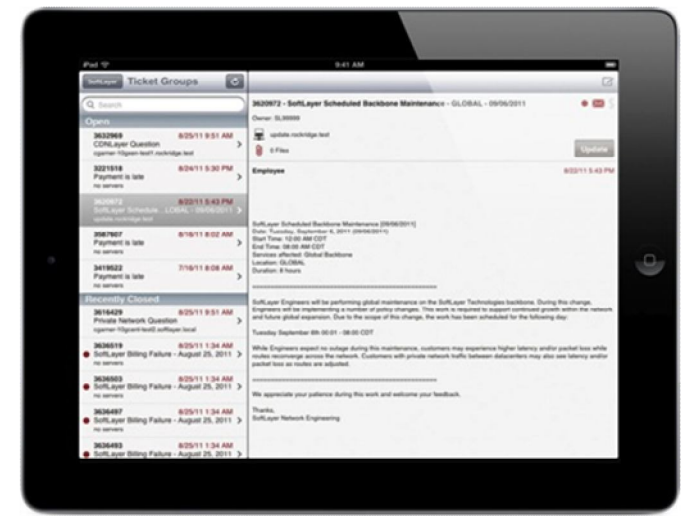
iPad 9:41 AM

SoftLayer Ticket Groups

Search

Open

3632969 8/25/11 9:51 AM
CDNLayer Question
cgarner-10gpwn-test1.rockridge.test

3221518 8/24/11 5:30 PM
Payment is late
no servers

3620972 8/22/11 5:43 PM
SoftLayer Schedule...LOBAL - 09/06/2011
update.rockridge.test

3587607 8/19/11 8:02 AM
Payment is late
no servers

3419522 7/16/11 8:08 AM
Payment is late
no servers

Recently Closed

3616429 8/25/11 11:34 AM
Private Network Question
cgarner-10gcant-test0.softlayer.local

3636519 8/25/11 1:34 AM
SoftLayer Billing Failure - August 25, 2011
no servers

3636503 8/25/11 1:34 AM
SoftLayer Billing Failure - August 25, 2011
no servers

3636497 8/25/11 1:34 AM
SoftLayer Billing Failure - August 25, 2011
no servers

3636493 8/25/11 1:34 AM
SoftLayer Billing Failure - August 25, 2011

3620972 - SoftLayer Scheduled Backbone Maintenance - GLOBAL - 09/06/2011
Owner: SL99999

update.rockridge.test

0 Files

Update

Employee 8/22/11 5:43 PM

SoftLayer Scheduled Backbone Maintenance [09/06/2011]
Date: Tuesday, September 6, 2011 [09/06/2011]
Start Time: 12:00 AM CDT
End Time: 08:00 AM CDT
Services affected: Global Backbone
Location: GLOBAL
Duration: 8 hours

SoftLayer Engineers will be performing global maintenance on the SoftLayer Technologies backbone. During this change, Engineers will be implementing a number of policy changes. This work is required to support continued growth within the network and future global expansion. Due to the scope of this change, the work has been scheduled for the following day:

Tuesday September 6th 00:01 - 08:00 CDT

While Engineers expect no outage during this maintenance, customers may experience higher latency and/or packet loss while routes reconverge across the network. Customers with private network traffic between datacenters may also see latency and/or packet loss as routes are adjusted.

We appreciate your patience during this work and welcome your feedback.

Thanks,
SoftLayer Network Engineering